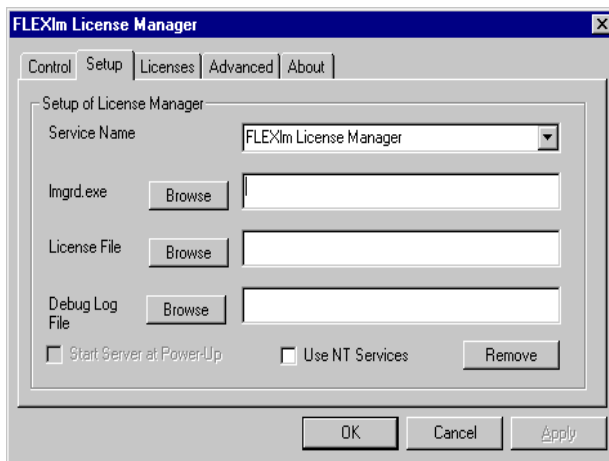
FLEXlm License Manager

Control | Setup | Licenses | Advanced | About

Setup of License Manager

Service Name FLEXlm License Manager

lmgrd.exe Browse

License File Browse

Debug Log File Browse

Start Server at Power-Up

Use NT Services

Remove

OK Cancel Apply